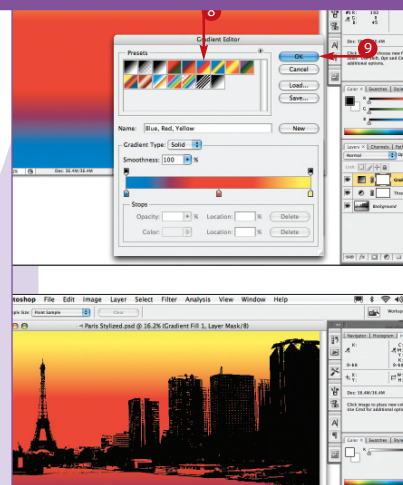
8

Gradient Editor

Presets

OK

9

Cancel

Load...

Save...

Name: Blue, Red, Yellow

New

Gradient Type: Solid

Smoothness: 100 %

Stops

Opacity: % Location: % Delete

Color: Location: % Delete

Doc: 36.4M/36.4M

Doc: 36.4M/36.4M

Click ... to choose new ... Shift, Opt and C... additional options.

Color Swatches Styles

Layers Channels Paths

Normal

Background

otoshop File Edit Image Layer Select Filter Analysis View Window Help

ple Size: Point Sample

Paris Stylized.psd @ 16.2% (Gradient Fill 1, Layer Mask/8)

Navigator Histogram Info

Doc: 36.4M/36.4M

Click image to place new col... Use Cmd for additional optio...

Color Swatches Style